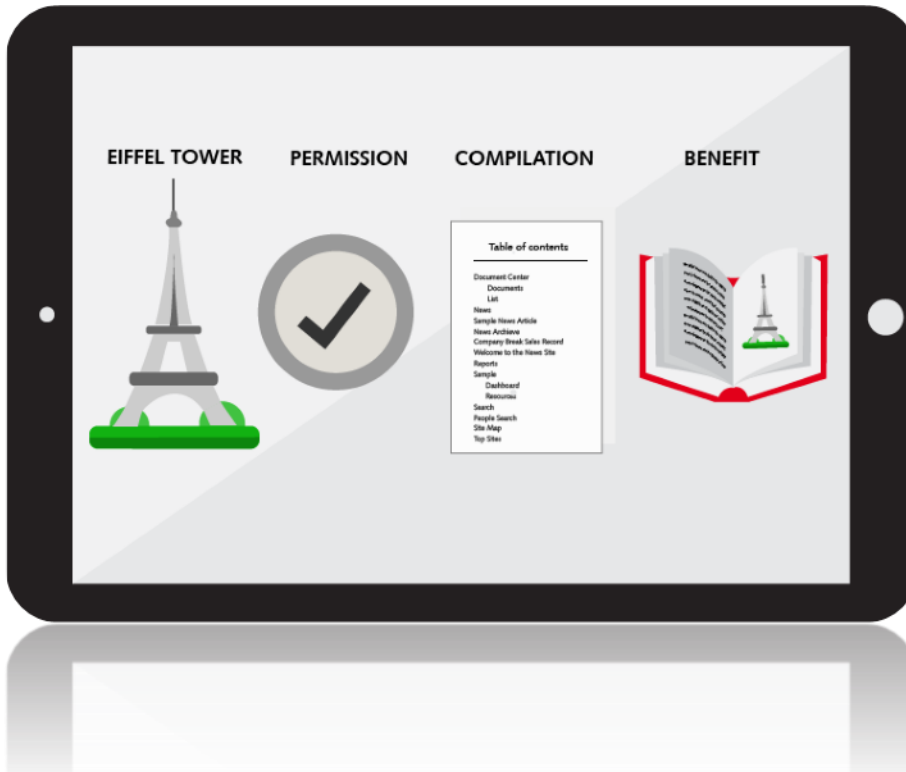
EIFFEL TOWER

PERMISSION

COMPILATION

BENEFIT

Table of contents

Document Center
Documents
List
News
Sample News Article
News Archieve
Company Break Sales Record
Welcome to the News Site
Reports
Sample
Dashboard
Resourses
Search
People Search
Site Map
Top Sites